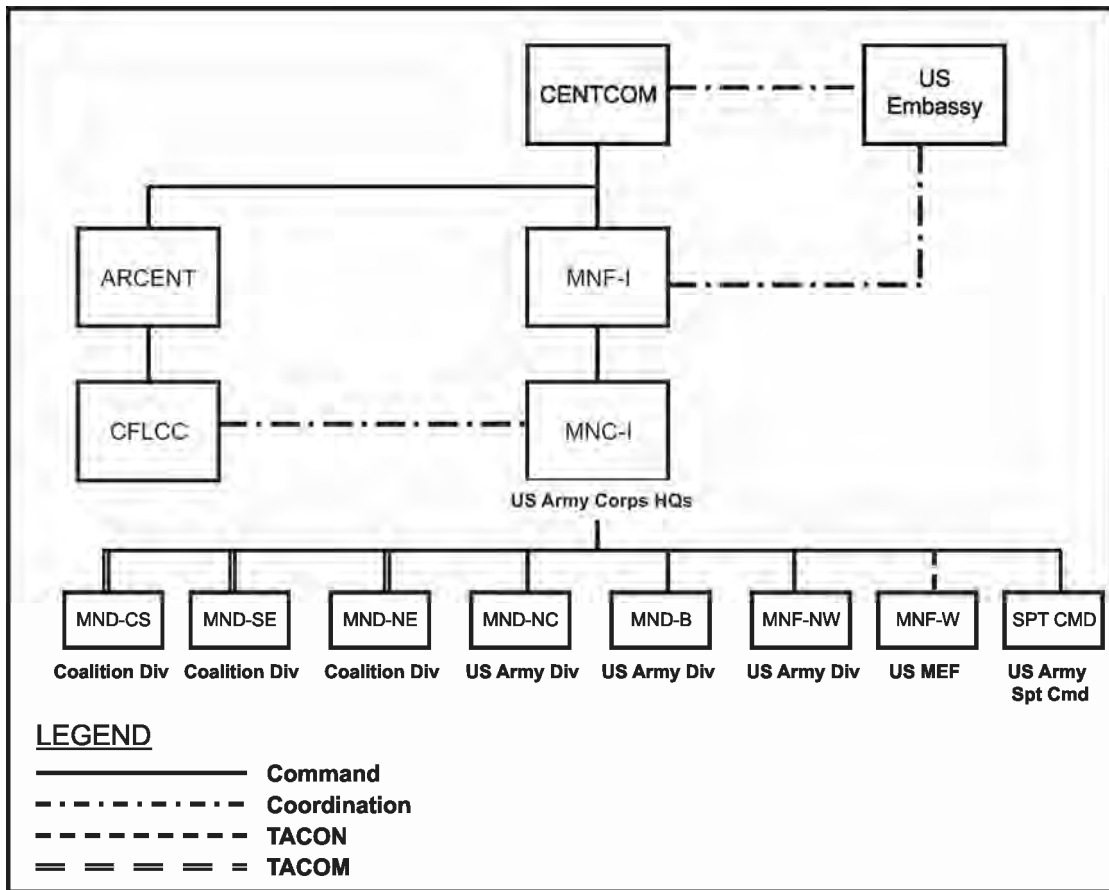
CENTCOM

US Embassy

ARCENT

MNF-I

CFLCC

MNC-I

US Army Corps HQs

MND-CS

Coalition Div

MND-SE

Coalition Div

MND-NE

Coalition Div

MND-NC

US Army Div

MND-B

US Army Div

MNF-NW

US Army Div

MNF-W

US MEF

SPT CMD

US Army Spt Cmd

LEGEND

Command

Coordination

TACON

TACOM